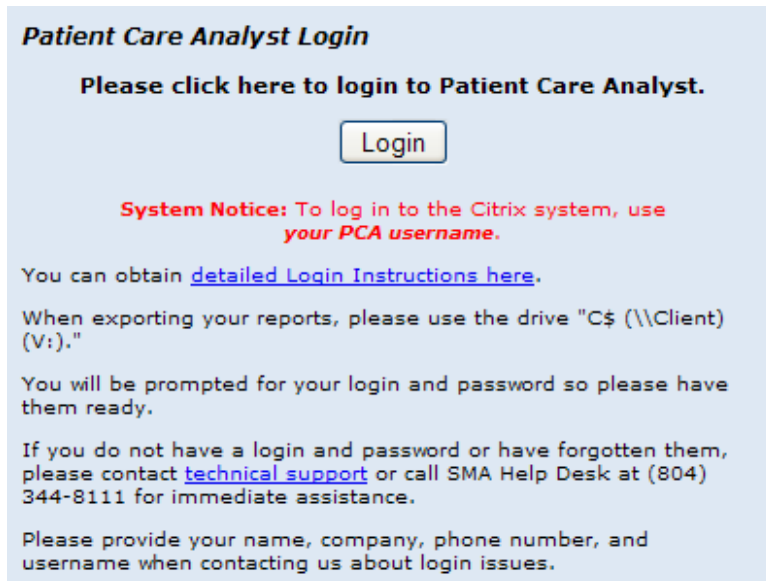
Patient Care Analyst Login

Please click here to login to Patient Care Analyst.

Login

System Notice: To log in to the Citrix system, use your PCA username.

You can obtain detailed Login Instructions here.

When exporting your reports, please use the drive "C$ (\\Client) (V:)."

You will be prompted for your login and password so please have them ready.

If you do not have a login and password or have forgotten them, please contact technical support or call SMA Help Desk at (804) 344-8111 for immediate assistance.

Please provide your name, company, phone number, and username when contacting us about login issues.